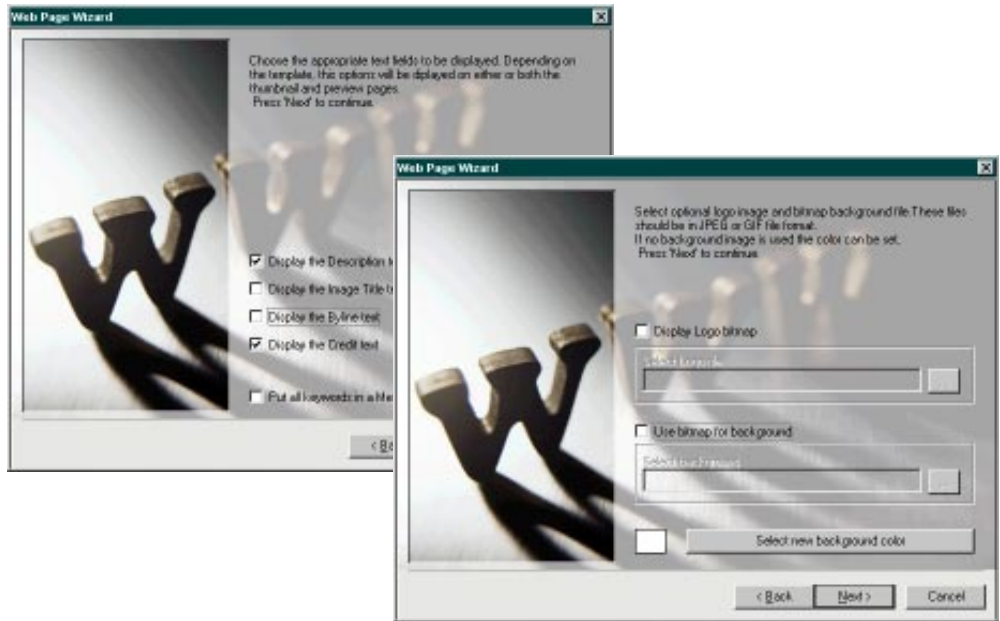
Web Page Wizard

Choose the appropriate text fields to be displayed. Depending on the template, this options will be diplayed on either or both the thumbnail and preview pages.
Press 'Next' to continue.

Display the Description t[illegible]

Display the Image Title t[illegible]

Display the Byline text

Display the Credit text

Put all keywords in a Me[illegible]

< Ba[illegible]

Web Page Wizard

Select optional logo image and bitmap background file. These files should be in JPEG or GIF file format.
If no background image is used the color can be set.
Press 'Next' to continue.

Display Logo bitmap

Select logo file

Use bitmap for background

Select background

Select new background color

< Back

Next >

Cancel